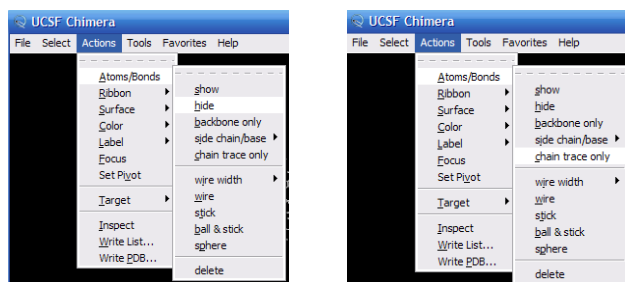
UCSF Chimera
File Select Actions Tools Favorites Help
Atoms/Bonds
Ribbon
Surface
Color
Label
Focus
Set Pivot
Target
Inspect
Write List...
Write PDB...
show
hide
backbone only
side chain/base
chain trace only
wire width
wire
stick
ball & stick
sphere
delete

UCSF Chimera
File Select Actions Tools Favorites Help
Atoms/Bonds
Ribbon
Surface
Color
Label
Focus
Set Pivot
Target
Inspect
Write List...
Write PDB...
show
hide
backbone only
side chain/base
chain trace only
wire width
wire
stick
ball & stick
sphere
delete